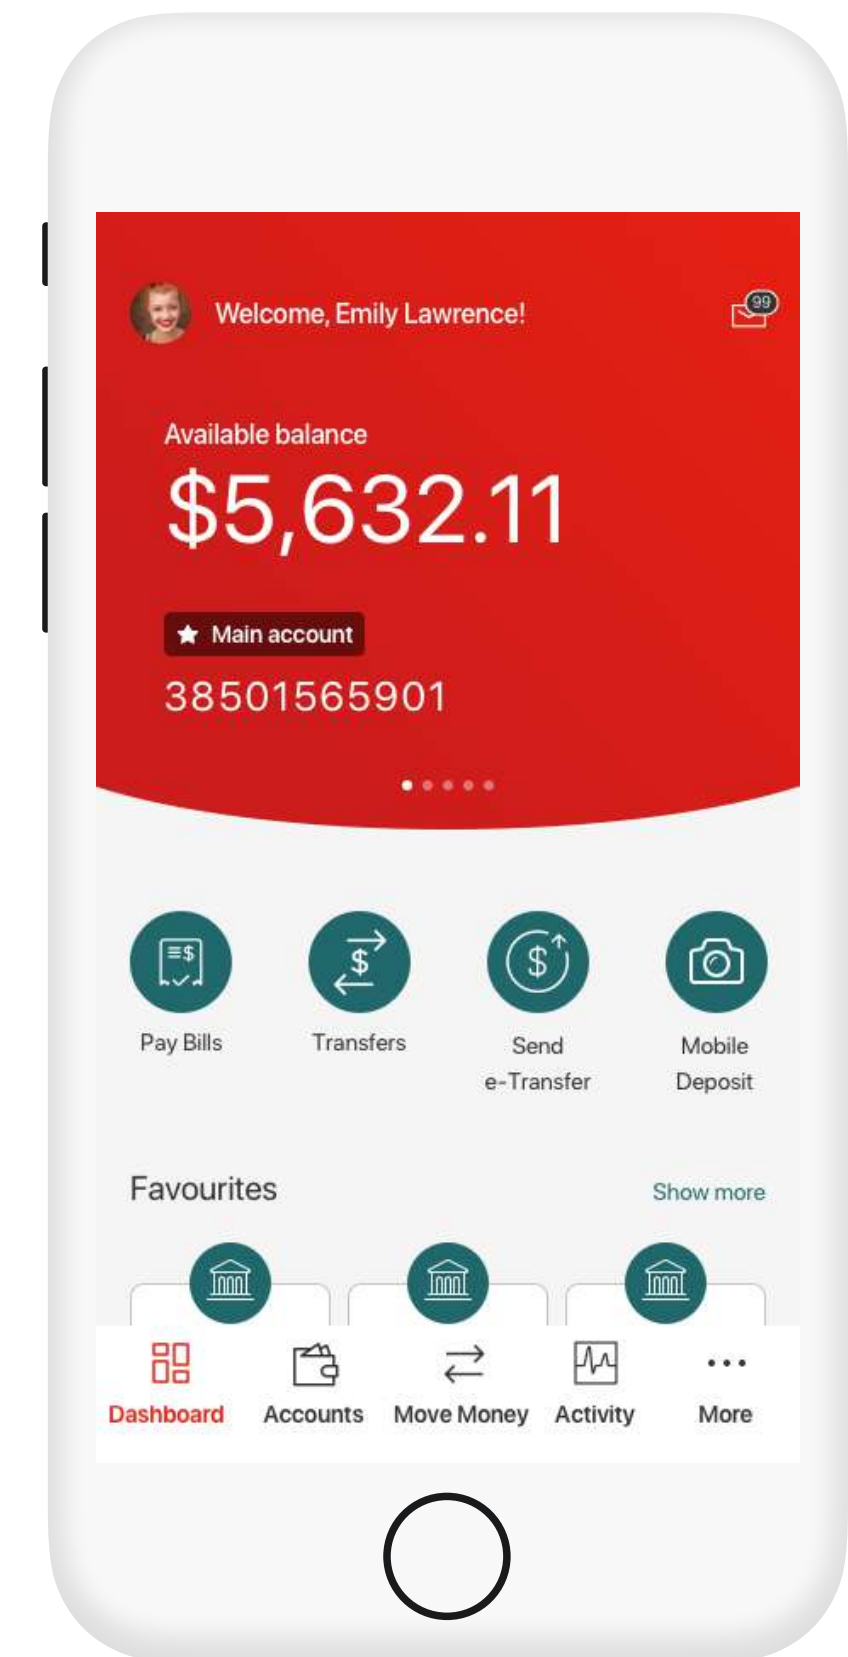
Welcome, Emily Lawrence!

99

Available balance

$5,632.11

Main account

38501565901

Pay Bills

Transfers

Send e-Transfer

Mobile Deposit

Favourites

Show more

Dashboard

Accounts

Move Money

Activity

More